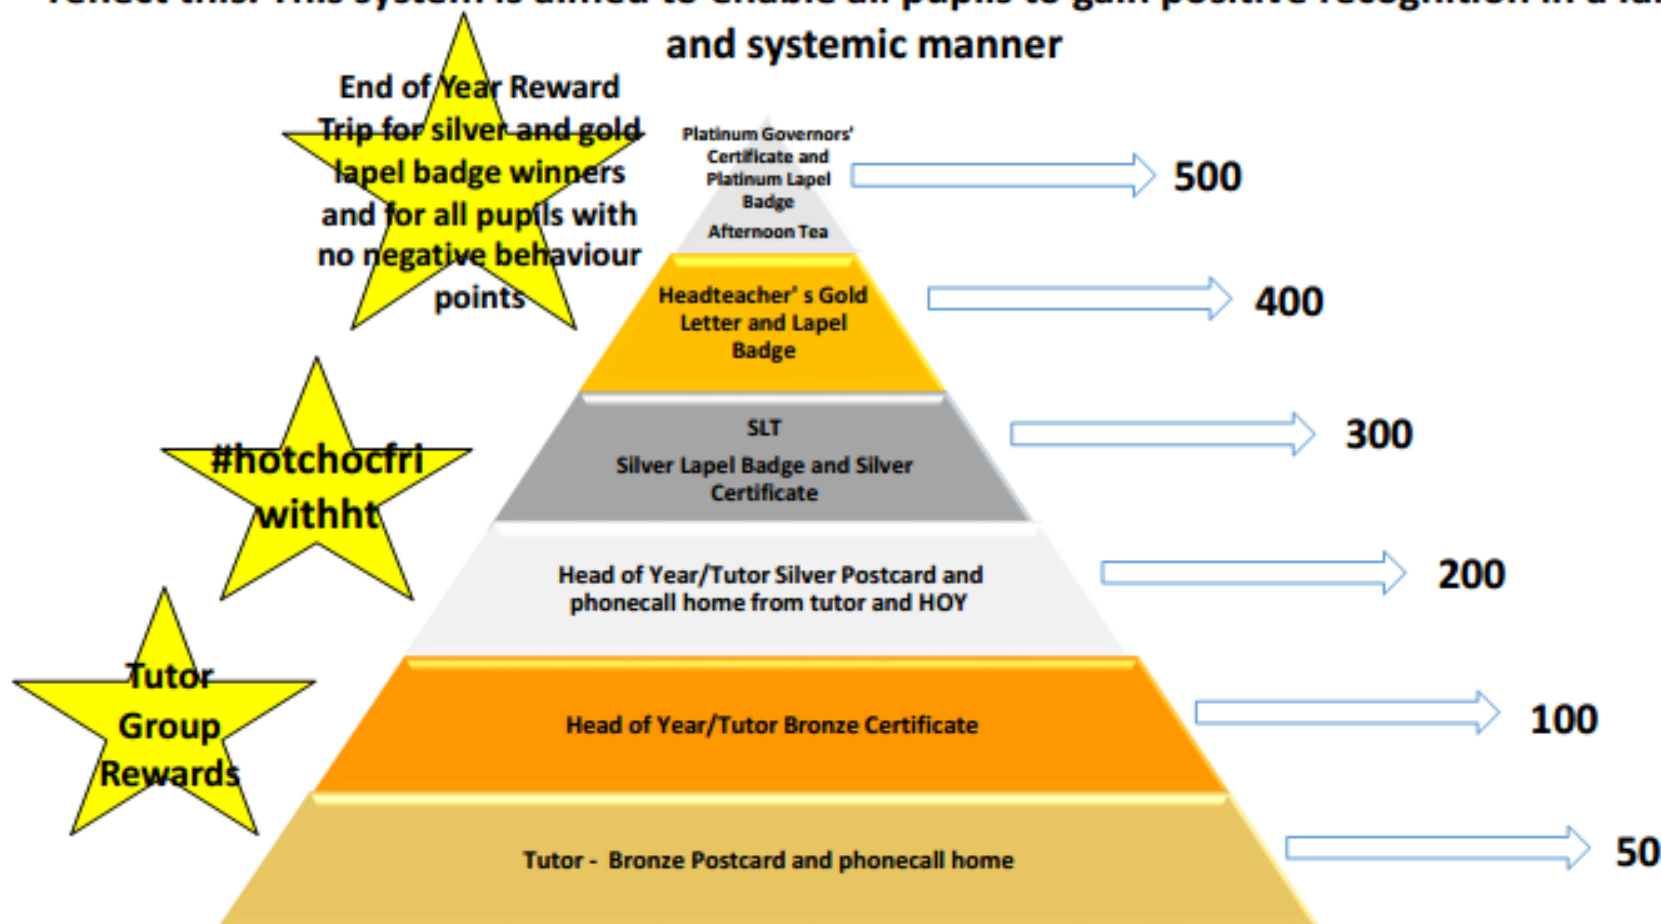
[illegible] and systemic manner

End of Year Reward Trip for silver and gold lapel badge winners and for all pupils with no negative behaviour points

#hotchocfri withht

Tutor Group Rewards

Platinum Governors' Certificate and Platinum Lapel Badge

Afternoon Tea

500

Headteacher' s Gold Letter and Lapel Badge

400

SLT

Silver Lapel Badge and Silver Certificate

300

Head of Year/Tutor Silver Postcard and phonecall home from tutor and HOY

200

Head of Year/Tutor Bronze Certificate

100

Tutor - Bronze Postcard and phonecall home

50